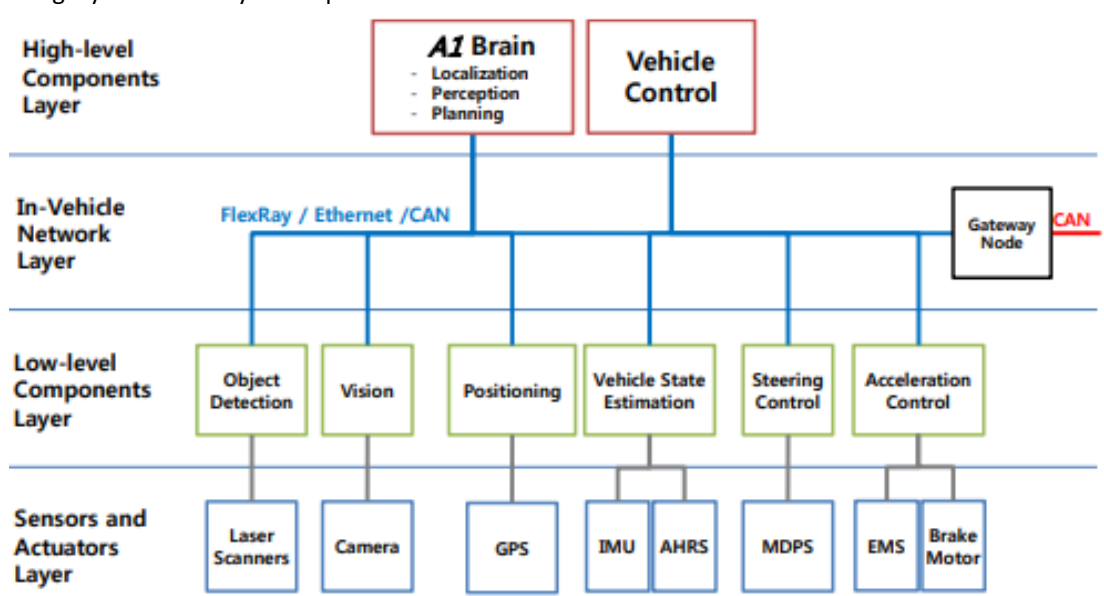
High-level Components Layer

A1 Brain
- Localization
- Perception
- Planning

Vehicle Control

In-Vehicle Network Layer

FlexRay / Ethernet /CAN

Gateway Node

CAN

Low-level Components Layer

Object Detection

Vision

Positioning

Vehicle State Estimation

Steering Control

Acceleration Control

Sensors and Actuators Layer

Laser Scanners

Camera

GPS

IMU

AHRS

MDPS

EMS

Brake Motor